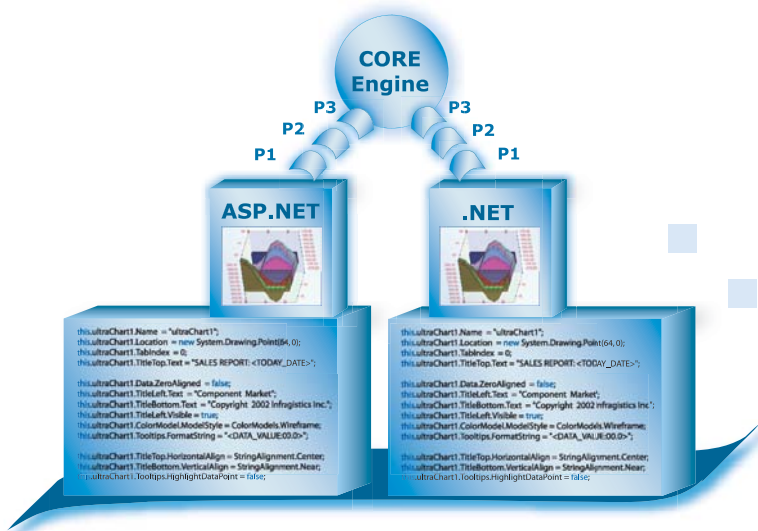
CORE Engine

P3
P2
P1

P3
P2
P1

ASP.NET

.NET

this.ultraChart1.Name = "ultraChart1";
this.ultraChart1.Location = new System.Drawing.Point(64, 0);
this.ultraChart1.TabIndex = 0;
this.ultraChart1.TitleTop.Text = "SALES REPORT: <TODAY_DATE>";

this.ultraChart1.Data.ZeroAligned = false;
this.ultraChart1.TitleLeft.Text = "Component Market";
this.ultraChart1.TitleBottom.Text = "Copyright 2002 Infragistics Inc.";
this.ultraChart1.TitleLeft.Visible = true;
this.ultraChart1.ColorModel.ModelStyle = ColorModels.Wireframe;
this.ultraChart1.Tooltips.FormatString = "<DATA_VALUE:00.0>";

this.ultraChart1.TitleTop.HorizontalAlign = StringAlignment.Center;
this.ultraChart1.TitleBottom.VerticalAlign = StringAlignment.Near;
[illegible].ultraChart1.Tooltips.HighlightDataPoint = false;

this.ultraChart1.Name = "ultraChart1";
this.ultraChart1.Location = new System.Drawing.Point(64, 0);
this.ultraChart1.TabIndex = 0;
this.ultraChart1.TitleTop.Text = "SALES REPORT: <TODAY_DATE>";

this.ultraChart1.Data.ZeroAligned = false;
this.ultraChart1.TitleLeft.Text = "Component Market";
this.ultraChart1.TitleBottom.Text = "Copyright 2002 Infragistics Inc";
this.ultraChart1.TitleLeft.Visible = true;
this.ultraChart1.ColorModel.ModelStyle = ColorModels.Wireframe;
this.ultraChart1.Tooltips.FormatString = "<DATA_VALUE:00.0>";

this.ultraChart1.TitleTop.HorizontalAlign = StringAlignment.Center;
this.ultraChart1.TitleBottom.VerticalAlign = StringAlignment.Near;
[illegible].ultraChart1.Tooltips.HighlightDataPoint = false;